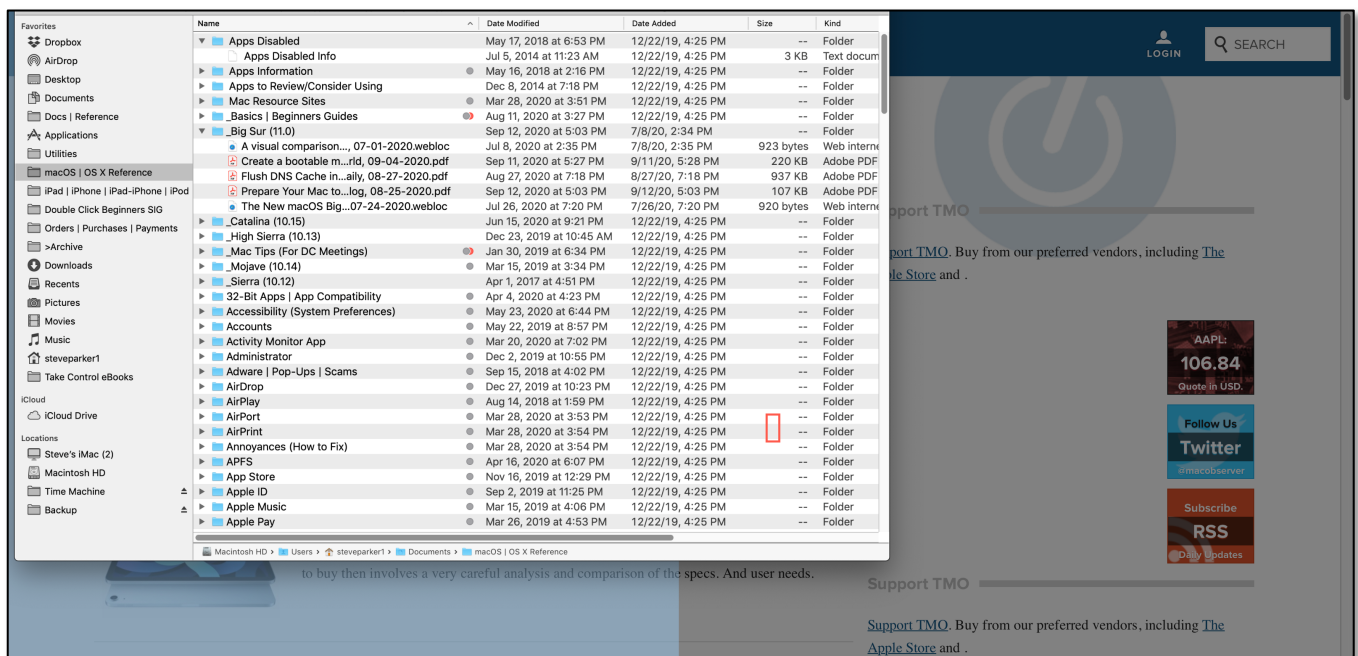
Favorites
Dropbox
AirDrop
Desktop
Documents
Docs | Reference
Applications
Utilities
macOS | OS X Reference
iPad | iPhone | iPad-iPhone | iPod
Double Click Beginners SIG
Orders | Purchases | Payments
>Archive
Downloads
Recents
Pictures
Movies
Music
steveparker1
Take Control eBooks
iCloud
iCloud Drive
Locations
Steve's iMac (2)
Macintosh HD
Time Machine
Backup

| Name | Date Modified | Date Added | Size | Kind |
|---|---|---|---|---|
| Apps Disabled | May 17, 2018 at 6:53 PM | 12/22/19, 4:25 PM | -- | Folder |
| Apps Disabled Info | Jul 5, 2014 at 11:23 AM | 12/22/19, 4:25 PM | 3 KB | Text docum |
| Apps Information | May 16, 2018 at 2:16 PM | 12/22/19, 4:25 PM | -- | Folder |
| Apps to Review/Consider Using | Dec 8, 2014 at 7:18 PM | 12/22/19, 4:25 PM | -- | Folder |
| Mac Resource Sites | Mar 28, 2020 at 3:51 PM | 12/22/19, 4:25 PM | -- | Folder |
| _Basics | Beginners Guides | Aug 11, 2020 at 3:27 PM | 12/22/19, 4:25 PM | -- | Folder |
| _Big Sur (11.0) | Sep 12, 2020 at 5:03 PM | 7/8/20, 2:34 PM | -- | Folder |
| A visual comparison..., 07-01-2020.webloc | Jul 8, 2020 at 2:35 PM | 7/8/20, 2:35 PM | 923 bytes | Web interne |
| Create a bootable m...rld, 09-04-2020.pdf | Sep 11, 2020 at 5:27 PM | 9/11/20, 5:28 PM | 220 KB | Adobe PDF |
| Flush DNS Cache in...aily, 08-27-2020.pdf | Aug 27, 2020 at 7:18 PM | 8/27/20, 7:18 PM | 937 KB | Adobe PDF |
| Prepare Your Mac to...log, 08-25-2020.pdf | Sep 12, 2020 at 5:03 PM | 9/12/20, 5:03 PM | 107 KB | Adobe PDF |
| The New macOS Big...07-24-2020.webloc | Jul 26, 2020 at 7:20 PM | 7/26/20, 7:20 PM | 920 bytes | Web interne |
| _Catalina (10.15) | Jun 15, 2020 at 9:21 PM | 12/22/19, 4:25 PM | -- | Folder |
| _High Sierra (10.13) | Dec 23, 2019 at 10:45 AM | 12/22/19, 4:25 PM | -- | Folder |
| _Mac Tips (For DC Meetings) | Jan 30, 2019 at 6:34 PM | 12/22/19, 4:25 PM | -- | Folder |
| _Mojave (10.14) | Mar 15, 2019 at 3:34 PM | 12/22/19, 4:25 PM | -- | Folder |
| _Sierra (10.12) | Apr 1, 2017 at 4:51 PM | 12/22/19, 4:25 PM | -- | Folder |
| 32-Bit Apps | App Compatibility | Apr 4, 2020 at 4:23 PM | 12/22/19, 4:25 PM | -- | Folder |
| Accessibility (System Preferences) | May 23, 2020 at 6:44 PM | 12/22/19, 4:25 PM | -- | Folder |
| Accounts | May 22, 2019 at 8:57 PM | 12/22/19, 4:25 PM | -- | Folder |
| Activity Monitor App | Mar 20, 2020 at 7:02 PM | 12/22/19, 4:25 PM | -- | Folder |
| Administrator | Dec 2, 2019 at 10:55 PM | 12/22/19, 4:25 PM | -- | Folder |
| Adware | Pop-Ups | Scams | Sep 15, 2018 at 4:02 PM | 12/22/19, 4:25 PM | -- | Folder |
| AirDrop | Dec 27, 2019 at 10:23 PM | 12/22/19, 4:25 PM | -- | Folder |
| AirPlay | Aug 14, 2018 at 1:59 PM | 12/22/19, 4:25 PM | -- | Folder |
| AirPort | Mar 28, 2020 at 3:53 PM | 12/22/19, 4:25 PM | -- | Folder |
| AirPrint | Mar 28, 2020 at 3:54 PM | 12/22/19, 4:25 PM | -- | Folder |
| Annoyances (How to Fix) | Mar 28, 2020 at 3:54 PM | 12/22/19, 4:25 PM | -- | Folder |
| APFS | Apr 16, 2020 at 6:07 PM | 12/22/19, 4:25 PM | -- | Folder |
| App Store | Nov 16, 2019 at 12:29 PM | 12/22/19, 4:25 PM | -- | Folder |
| Apple ID | Sep 2, 2019 at 11:25 PM | 12/22/19, 4:25 PM | -- | Folder |
| Apple Music | Mar 15, 2019 at 4:06 PM | 12/22/19, 4:25 PM | -- | Folder |
| Apple Pay | Mar 26, 2019 at 4:53 PM | 12/22/19, 4:25 PM | -- | Folder |

Macintosh HD > Users > steveparker1 > Documents > macOS | OS X Reference

LOGIN
SEARCH

pport TMO

port TMO. Buy from our preferred vendors, including The ple Store and .

AAPL:
106.84
Quote in USD.

Follow Us
Twitter
@macobserver

Subscribe
RSS
Daily Updates

to buy then involves a very careful analysis and comparison of the specs. And user needs.

Support TMO

Support TMO. Buy from our preferred vendors, including The Apple Store and .